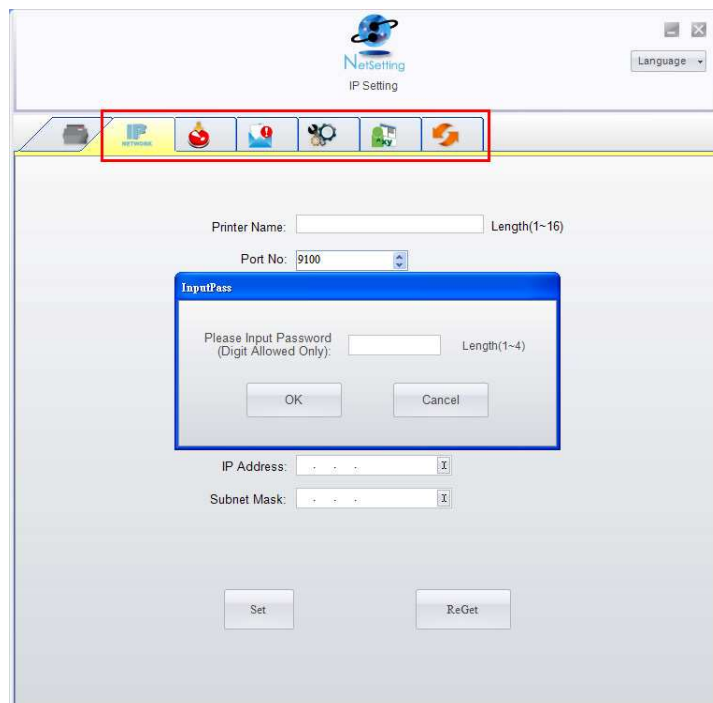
NetSetting
IP Setting

Language

IP NETWORK

Printer Name: Length(1~16)

Port No: 9100

InputPass

Please Input Password (Digit Allowed Only): Length(1~4)

OK

Cancel

IP Address: . . .

Subnet Mask: . . .

Set

ReGet